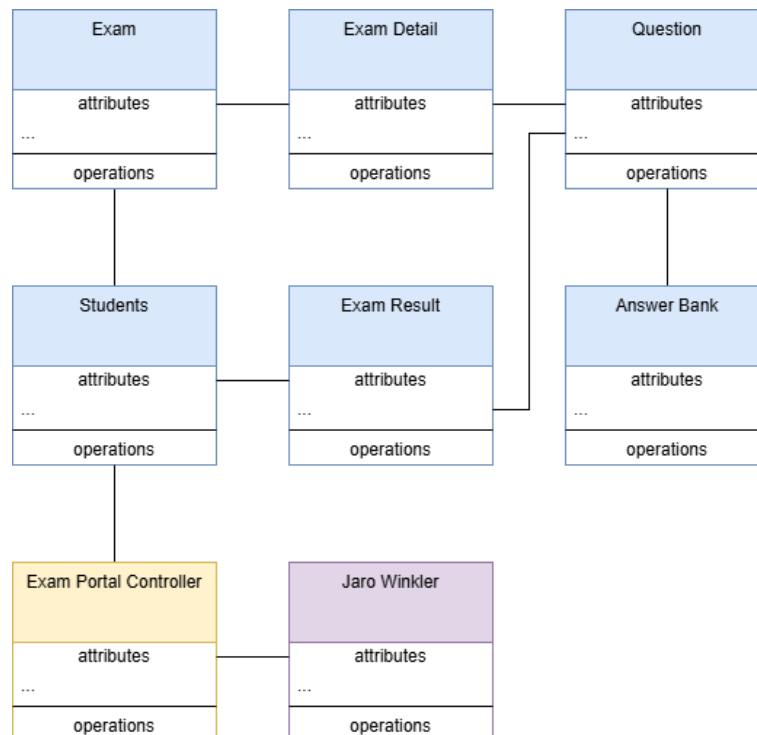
Exam

attributes

...

operations

Exam Detail

attributes

...

operations

Question

attributes

...

operations

Students

attributes

...

operations

Exam Result

attributes

...

operations

Answer Bank

attributes

...

operations

Exam Portal Controller

attributes

...

operations

Jaro Winkler

attributes

...

operations